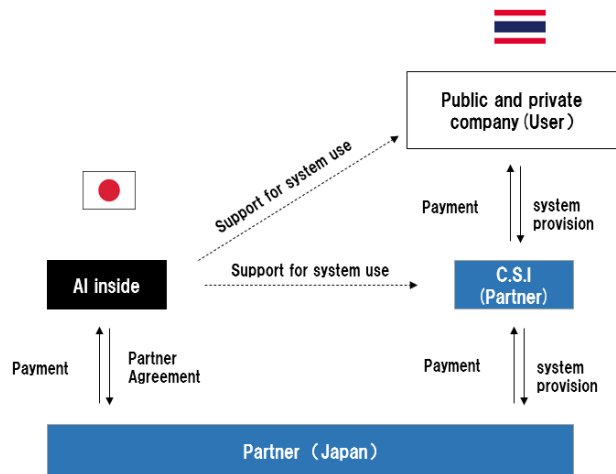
Public and private company (User)

Support for system use

Payment

system provision

AI inside

Support for system use

C.S.I (Partner)

Payment

Partner Agreement

Payment

system provision

Partner (Japan)